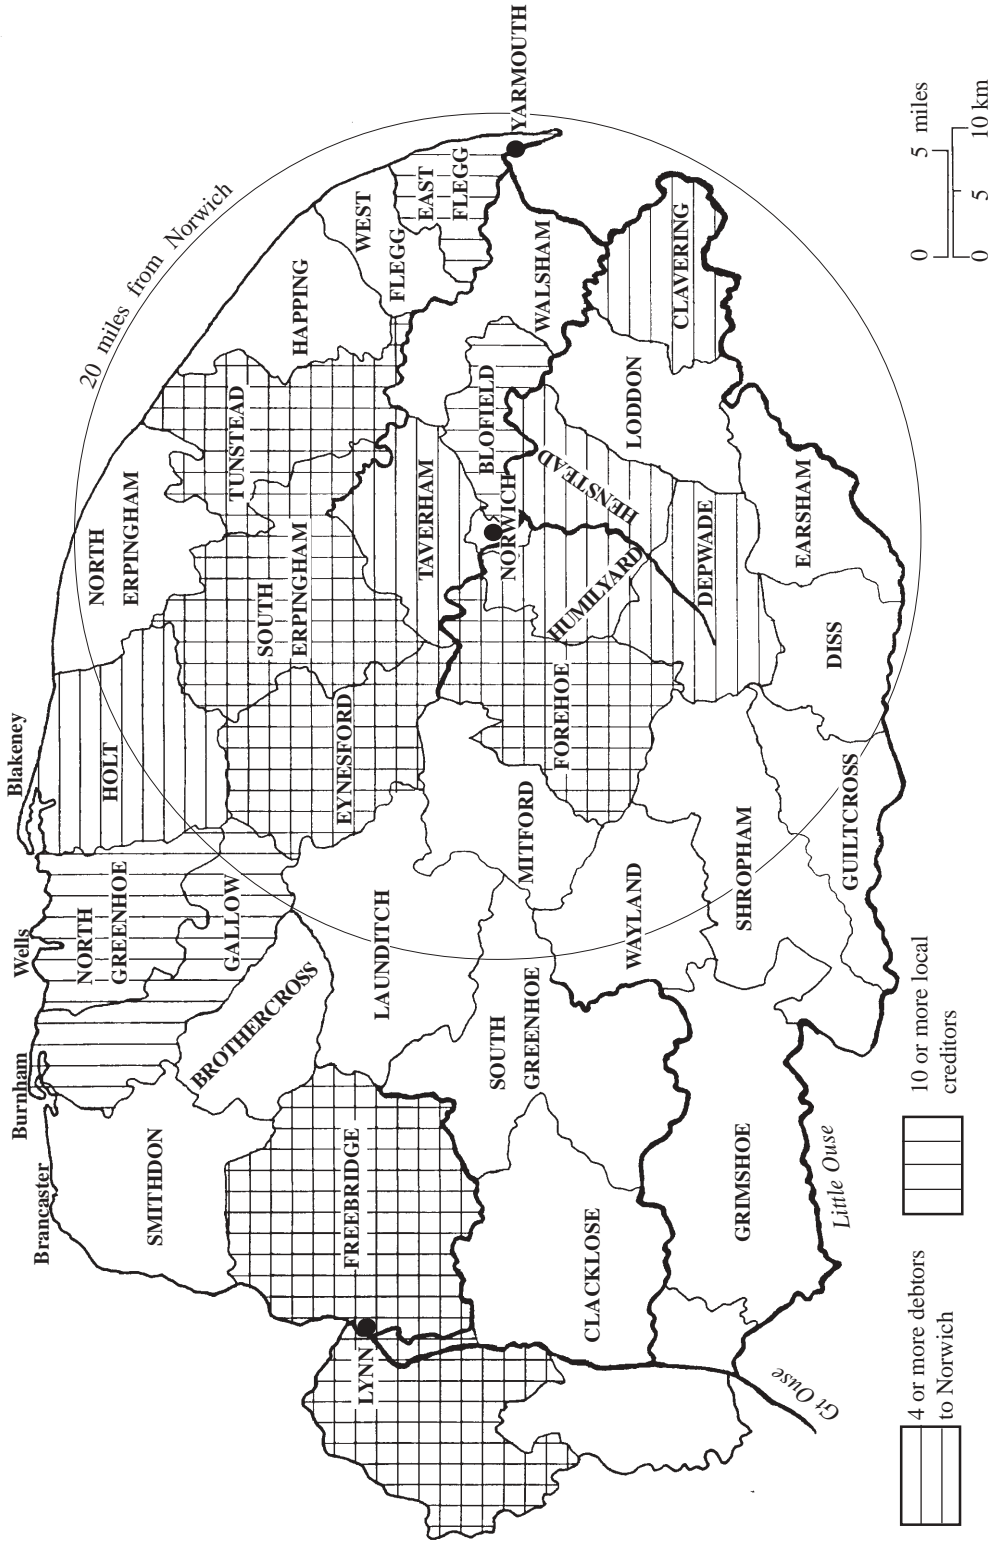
20 miles from Norwich

YARMOUTH
EAST FLEGG
WEST FLEGG
HAPPING
WALSHAM
CLAVERING
LODDON
BLOFIELD
HENSTEAD
TUNSTEAD
NORTH ERPINGHAM
TAVERHAM
NORWICH
EARSHAM
DEPWADE
HUMILYARD
SOUTH ERPINGHAM
DISS
FOREHOE
Blakeney
HOLT
EYNESFORD
MITFORD
SHROPHAM
GUILTCROSS
NORTH GREENHOE
GALLOW
LAUNDITCH
WAYLAND
Wells
BROTHERCROSS
SOUTH GREENHOE
Burnham
Brancaster
SMITHDON
FREEBRIDGE
CLACKLOSE
GRIMSHOE
Little Ouse
LYNN
Gt Ouse

4 or more debtors to Norwich
10 or more local creditors

0 5 miles
0 5 10 km